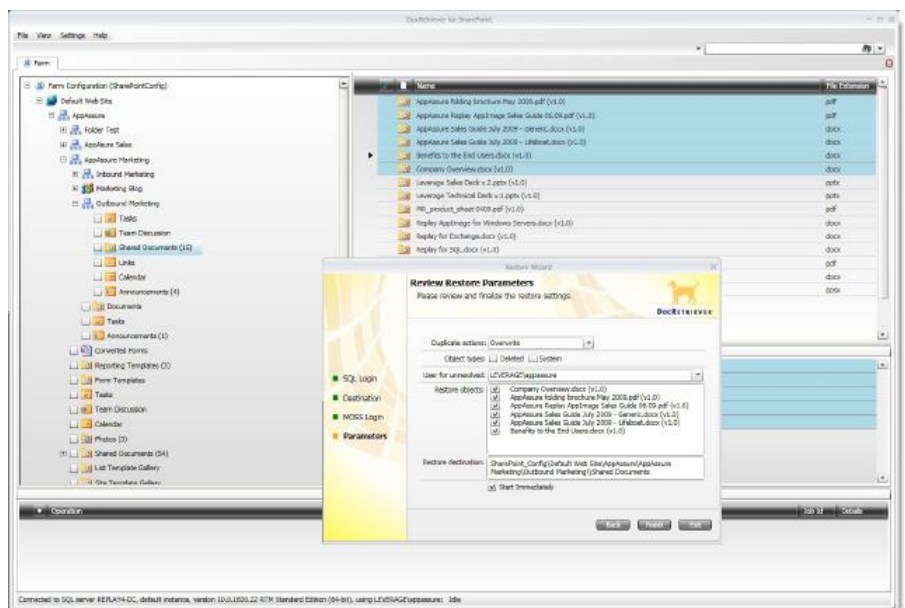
DocRetriever for SharePoint

File View Settings Help

Farm

Farm Configuration (SharePointConfig)
Default Web Site
AppAssure
Folder Test
AppAssure Sales
AppAssure Marketing
Inbound Marketing
Marketing Blog
Outbound Marketing
Tasks
Team Discussion
Shared Documents (15)
Links
Calendar
Announcements (4)
Documents
Tasks
Announcements (1)
Converted Forms
Reporting Templates (3)
Form Templates
Tasks
Team Discussion
Calendar
Photos (3)
Shared Documents (54)
List Template Gallery
Site Template Gallery

| Name | File Extension |
|---|---|
| AppAssure folding brochure May 2009.pdf (v1.0) | pdf |
| AppAssure Replay AppImage Sales Guide 06.09.pdf (v1.0) | pdf |
| AppAssure Sales Guide July 2009 - Generic.docx (v1.0) | docx |
| AppAssure Sales Guide July 2009 - Lifeboat.docx (v1.0) | docx |
| Benefits to the End Users.docx (v1.0) | docx |
| Company Overview.docx (v1.0) | docx |
| Leverage Sales Deck v.2.pptx (v1.0) | pptx |
| Leverage Technical Deck v.1.pptx (v1.0) | pptx |
| PB_product_sheet 0409.pdf (v1.0) | pdf |
| Replay AppImage for Windows Servers.docx (v1.0) | docx |
| Replay for Exchange.docx (v1.0) | docx |
| Replay for SQL.docx (v1.0) | docx |
| | pdf |
| | docx |
| | docx |

Restore Wizard

Review Restore Parameters
Please review and finalize the restore settings.

DocRetriever

SQL Login
Destination
MOSS Login
Parameters

Duplicate actions: Overwrite
Object types: Deleted System
User for unresolved: LEVERAGE\appassure
Restore objects:
Company Overview.docx (v1.0)
AppAssure folding brochure May 2009.pdf (v1.0)
AppAssure Replay AppImage Sales Guide 06.09.pdf (v1.0)
AppAssure Sales Guide July 2009 - Generic.docx (v1.0)
AppAssure Sales Guide July 2009 - Lifeboat.docx (v1.0)
Benefits to the End Users.docx (v1.0)
Restore destination: SharePoint_Config\Default Web Site\AppAssure\AppAssure Marketing\Outbound Marketing\Shared Documents
Start Immediately

Back Finish Exit

Operation
Job Id Details

Connected to SQL server REPLAY4-DC, default instance, version 10.0.1600.22 RTM Standard Edition (64-bit), using LEVERAGE\appassure: Idle